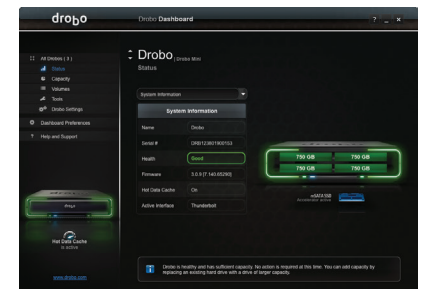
drobo Drobo Dashboard ? _ ×

All Drobo(s) (1)
Status
Capacity
Volumes
Tools
Drobo Settings
Dashboard Preferences
Help and Support

Drobo | Drobo Mini
Status

System Information

System Information

| Name | Drobo |
|---|---|
| Serial # | DRB123601900153 |
| Health | Good |
| Firmware | 3.0.9 [7.140.65290] |
| Hot Data Cache | On |
| Active Interface | Thunderbolt |

750 GB 750 GB
750 GB 750 GB

mSATA SSD
Accelerator active

Drobo

Hot Data Cache
is active

www.drobo.com

Drobo is healthy and has sufficient capacity. No action is required at this time. You can add capacity by replacing an existing hard drive with a drive of larger capacity.